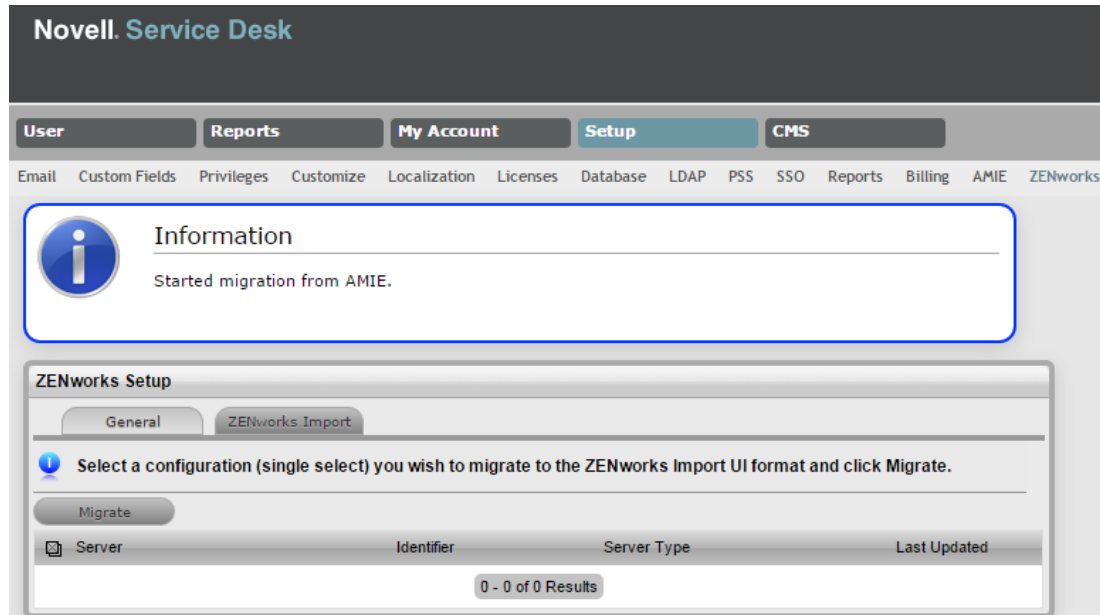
Novell. Service Desk

User Reports My Account Setup CMS

Email Custom Fields Privileges Customize Localization Licenses Database LDAP PSS SSO Reports Billing AMIE ZENworks

Information

Started migration from AMIE.

ZENworks Setup

General ZENworks Import

Select a configuration (single select) you wish to migrate to the ZENworks Import UI format and click Migrate.

Migrate

| Server | Identifier | Server Type | Last Updated |
|---|---|---|---|

0 - 0 of 0 Results